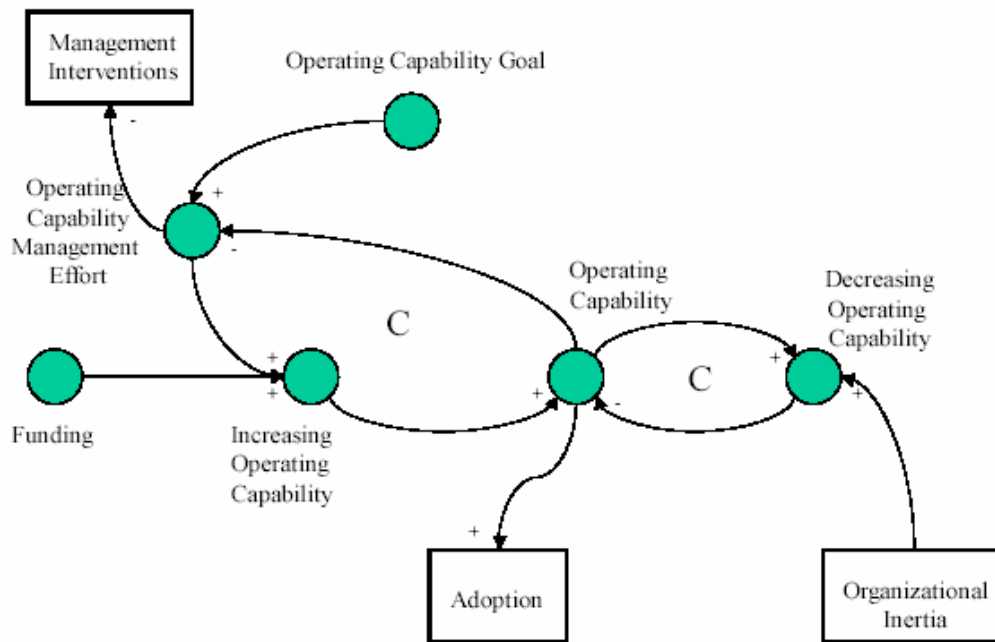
Management Interventions

Operating Capability Goal

-

+

Operating Capability Management Effort

-

C

Operating Capability

Decreasing Operating Capability

Funding

+

+

Increasing Operating Capability

+

C

+

-

+

+

Adoption

Organizational Inertia